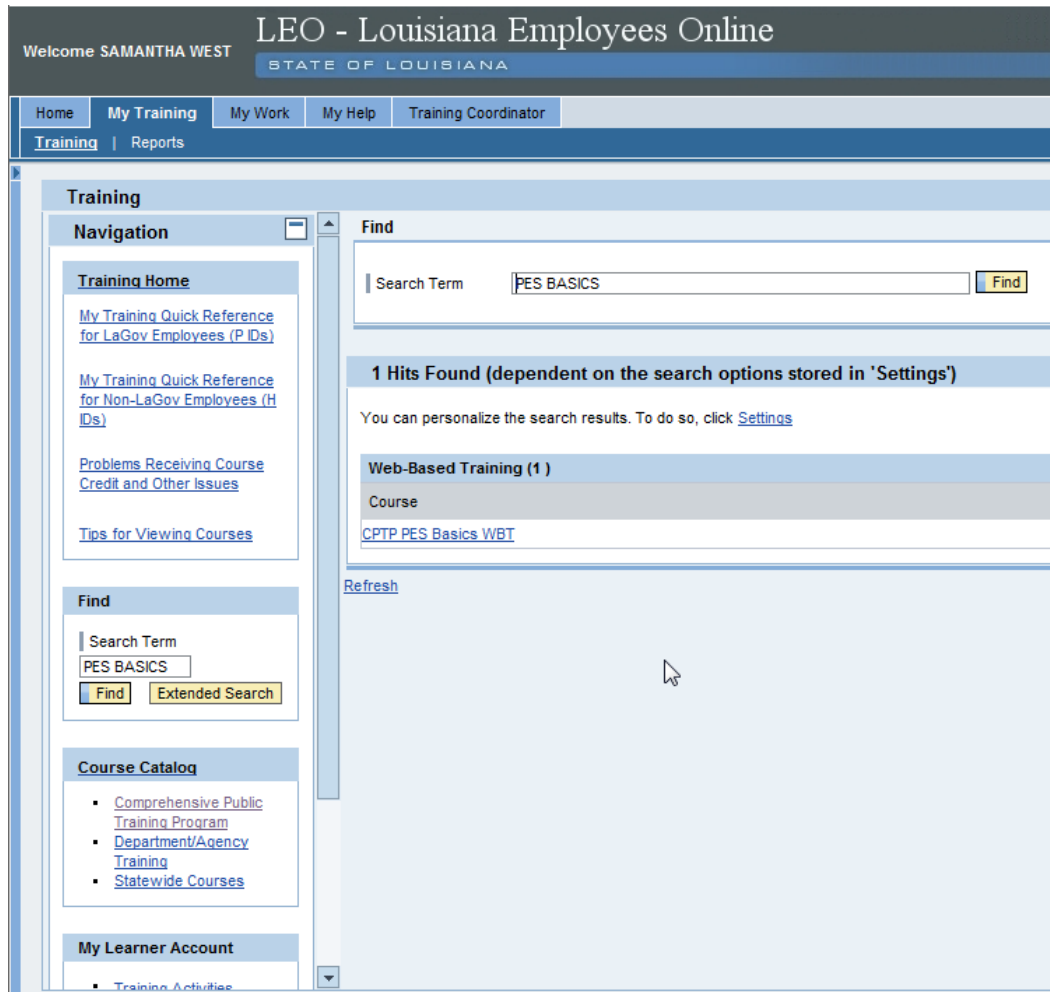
Welcome SAMANTHA WEST

LEO - Louisiana Employees Online

STATE OF LOUISIANA

Home | My Training | My Work | My Help | Training Coordinator

Training | Reports

Training

Navigation

Training Home

My Training Quick Reference for LaGov Employees (P IDs)

My Training Quick Reference for Non-LaGov Employees (H IDs)

Problems Receiving Course Credit and Other Issues

Tips for Viewing Courses

Find

Search Term

PES BASICS

Find | Extended Search

Course Catalog

- Comprehensive Public Training Program
- Department/Agency Training
- Statewide Courses

My Learner Account

- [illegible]

Find

Search Term PES BASICS Find

1 Hits Found (dependent on the search options stored in 'Settings')

You can personalize the search results. To do so, click Settings

Web-Based Training (1 )

Course

CPTP PES Basics WBT

Refresh